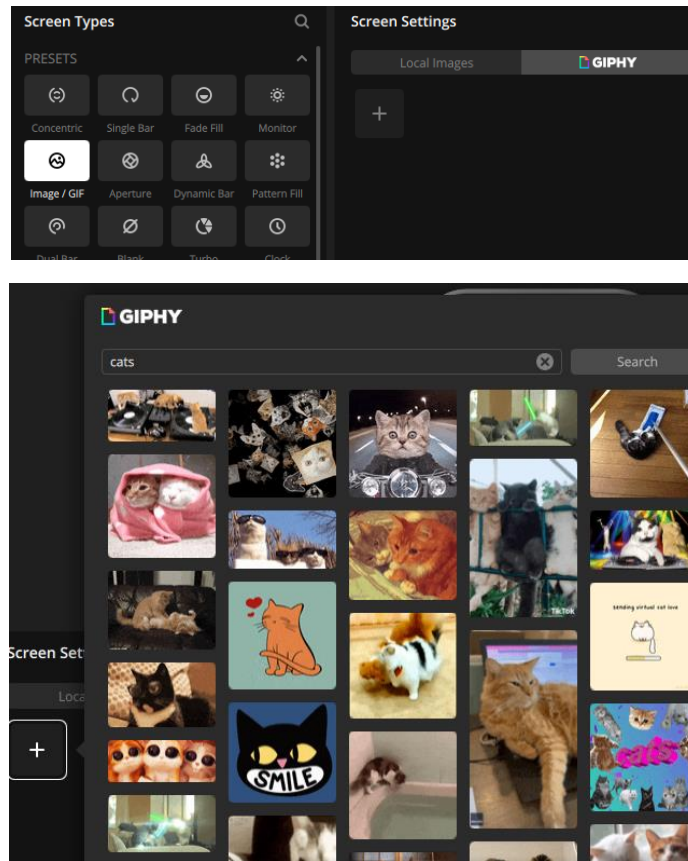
Screen Types

PRESETS

Concentric
Single Bar
Fade Fill
Monitor
Image / GIF
Aperture
Dynamic Bar
Pattern Fill
Dual Bar
Blank
Turbo
Clock

Screen Settings

Local Images
GIPHY

+

GIPHY

cats

Search

TikTok

sending virtual cat love

SMILE

Screen Set

Loca

+